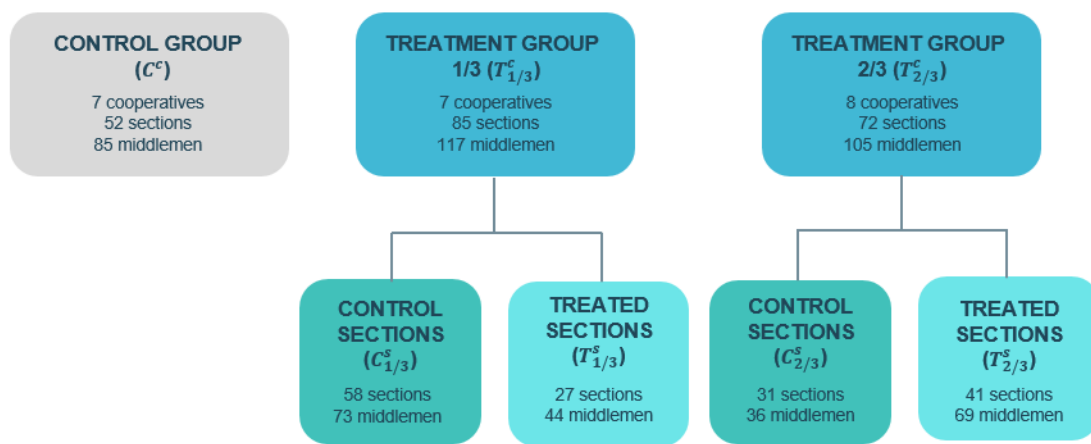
CONTROL GROUP
($C^c$)
7 cooperatives
52 sections
85 middlemen

TREATMENT GROUP
1/3 ($T^c_{1/3}$)
7 cooperatives
85 sections
117 middlemen

TREATMENT GROUP
2/3 ($T^c_{2/3}$)
8 cooperatives
72 sections
105 middlemen

CONTROL SECTIONS
($C^s_{1/3}$)
58 sections
73 middlemen

TREATED SECTIONS
($T^s_{1/3}$)
27 sections
44 middlemen

CONTROL SECTIONS
($C^s_{2/3}$)
31 sections
36 middlemen

TREATED SECTIONS
($T^s_{2/3}$)
41 sections
69 middlemen